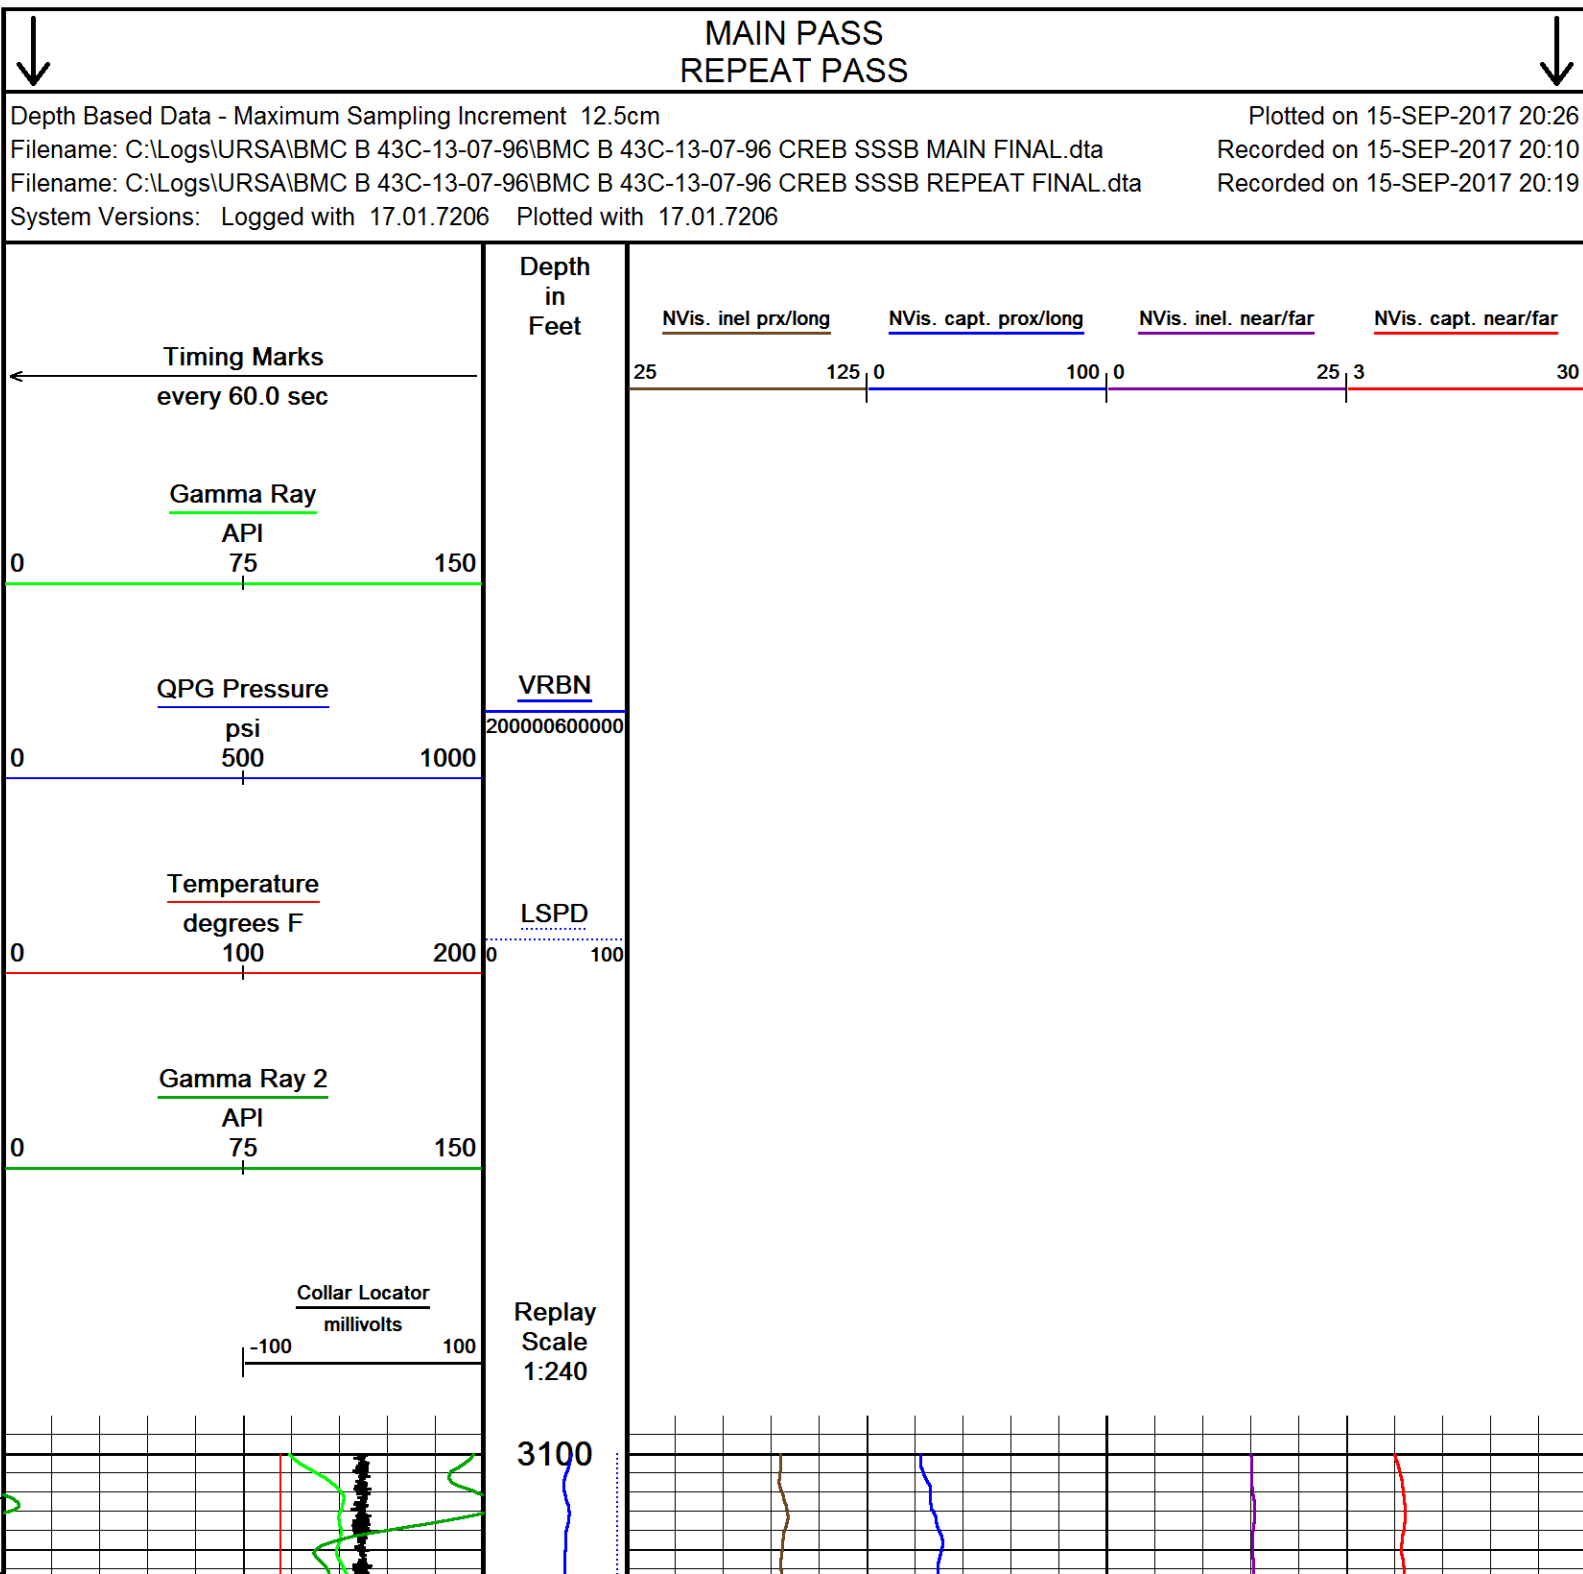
MAIN PASS
REPEAT PASS

Depth Based Data - Maximum Sampling Increment 12.5cm
Plotted on 15-SEP-2017 20:26
Filename: C:\Logs\URSA\BMC B 43C-13-07-96\BMC B 43C-13-07-96 CREB SSSB MAIN FINAL.dta
Recorded on 15-SEP-2017 20:10
Filename: C:\Logs\URSA\BMC B 43C-13-07-96\BMC B 43C-13-07-96 CREB SSSB REPEAT FINAL.dta
Recorded on 15-SEP-2017 20:19
System Versions: Logged with 17.01.7206 Plotted with 17.01.7206

Timing Marks
every 60.0 sec

Gamma Ray
API
0 75 150

QPG Pressure
psi
0 500 1000

Temperature
degrees F
0 100 200

Gamma Ray 2
API
0 75 150

Collar Locator
millivolts
-100 100

Depth
in
Feet

VRBN
200000600000

LSPD
0 100

Replay
Scale
1:240

3100

NVis. inel prx/long
NVis. capt. prox/long
NVis. inel. near/far
NVis. capt. near/far

25 125 0 100 0 25 3 30